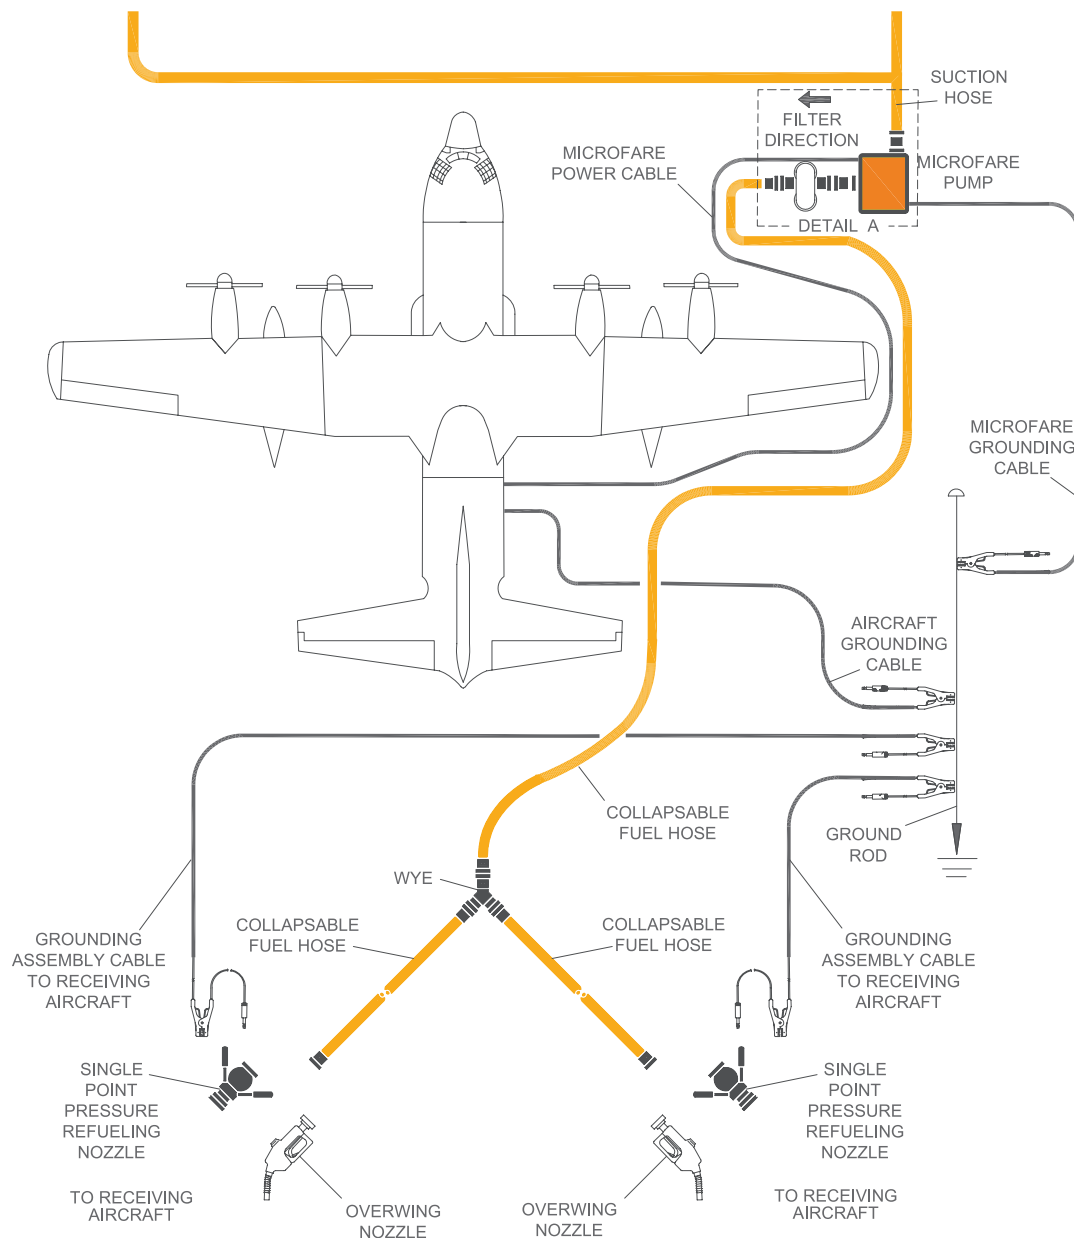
SUCTION HOSE

FILTER DIRECTION

MICROFARE POWER CABLE

MICROFARE PUMP

DETAIL A

MICROFARE GROUNDING CABLE

AIRCRAFT GROUNDING CABLE

COLLAPSABLE FUEL HOSE

GROUND ROD

WYE

COLLAPSABLE FUEL HOSE

COLLAPSABLE FUEL HOSE

GROUNDING ASSEMBLY CABLE TO RECEIVING AIRCRAFT

GROUNDING ASSEMBLY CABLE TO RECEIVING AIRCRAFT

SINGLE POINT PRESSURE REFUELING NOZZLE

SINGLE POINT PRESSURE REFUELING NOZZLE

TO RECEIVING AIRCRAFT

OVERWING NOZZLE

OVERWING NOZZLE

TO RECEIVING AIRCRAFT